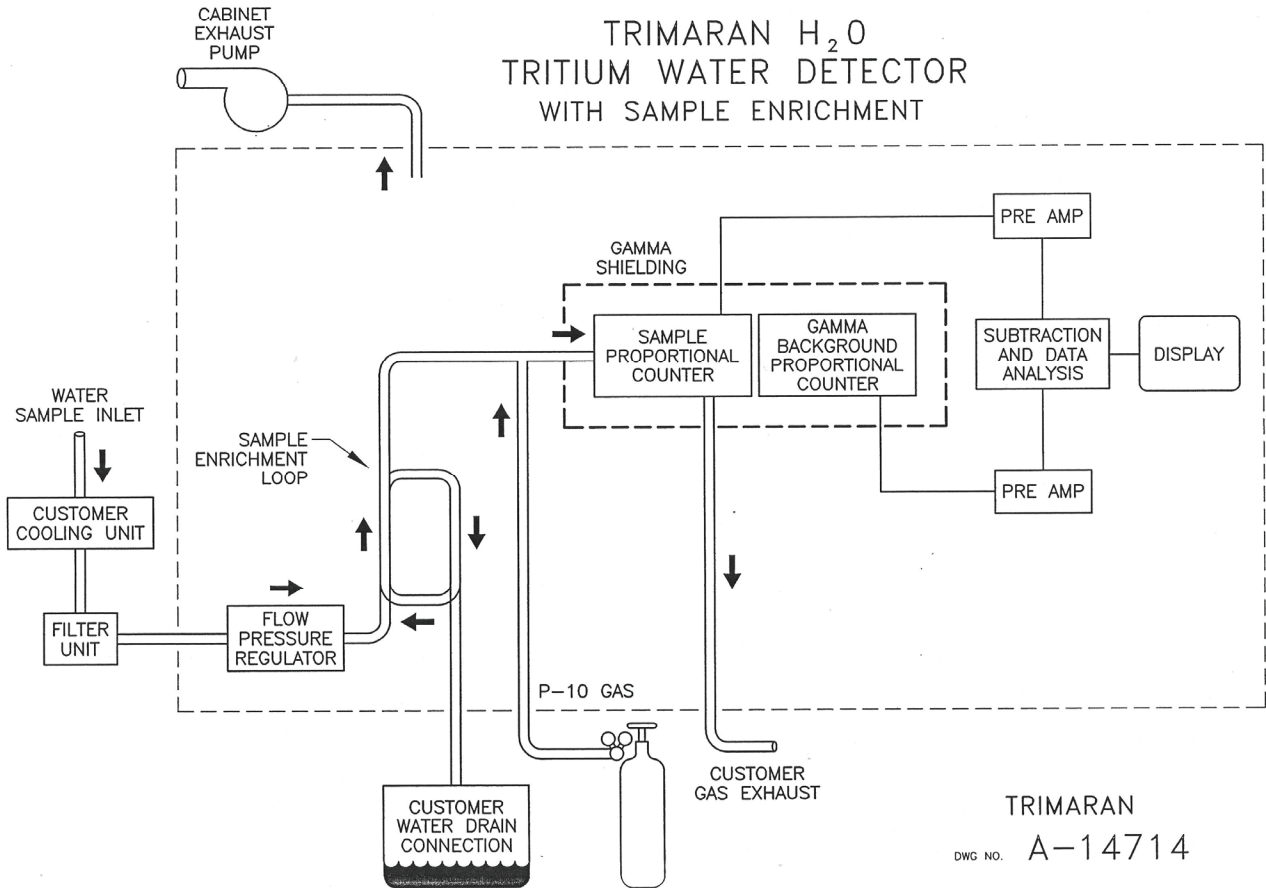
CABINET EXHAUST PUMP

TRIMARAN $H_2O$
TRITIUM WATER DETECTOR
WITH SAMPLE ENRICHMENT

PRE AMP

GAMMA SHIELDING

SAMPLE PROPORTIONAL COUNTER

GAMMA BACKGROUND PROPORTIONAL COUNTER

SUBTRACTION AND DATA ANALYSIS

DISPLAY

WATER SAMPLE INLET

SAMPLE ENRICHMENT LOOP

PRE AMP

CUSTOMER COOLING UNIT

FILTER UNIT

FLOW PRESSURE REGULATOR

P–10 GAS

CUSTOMER GAS EXHAUST

CUSTOMER WATER DRAIN CONNECTION

TRIMARAN

DWG NO. A–14714